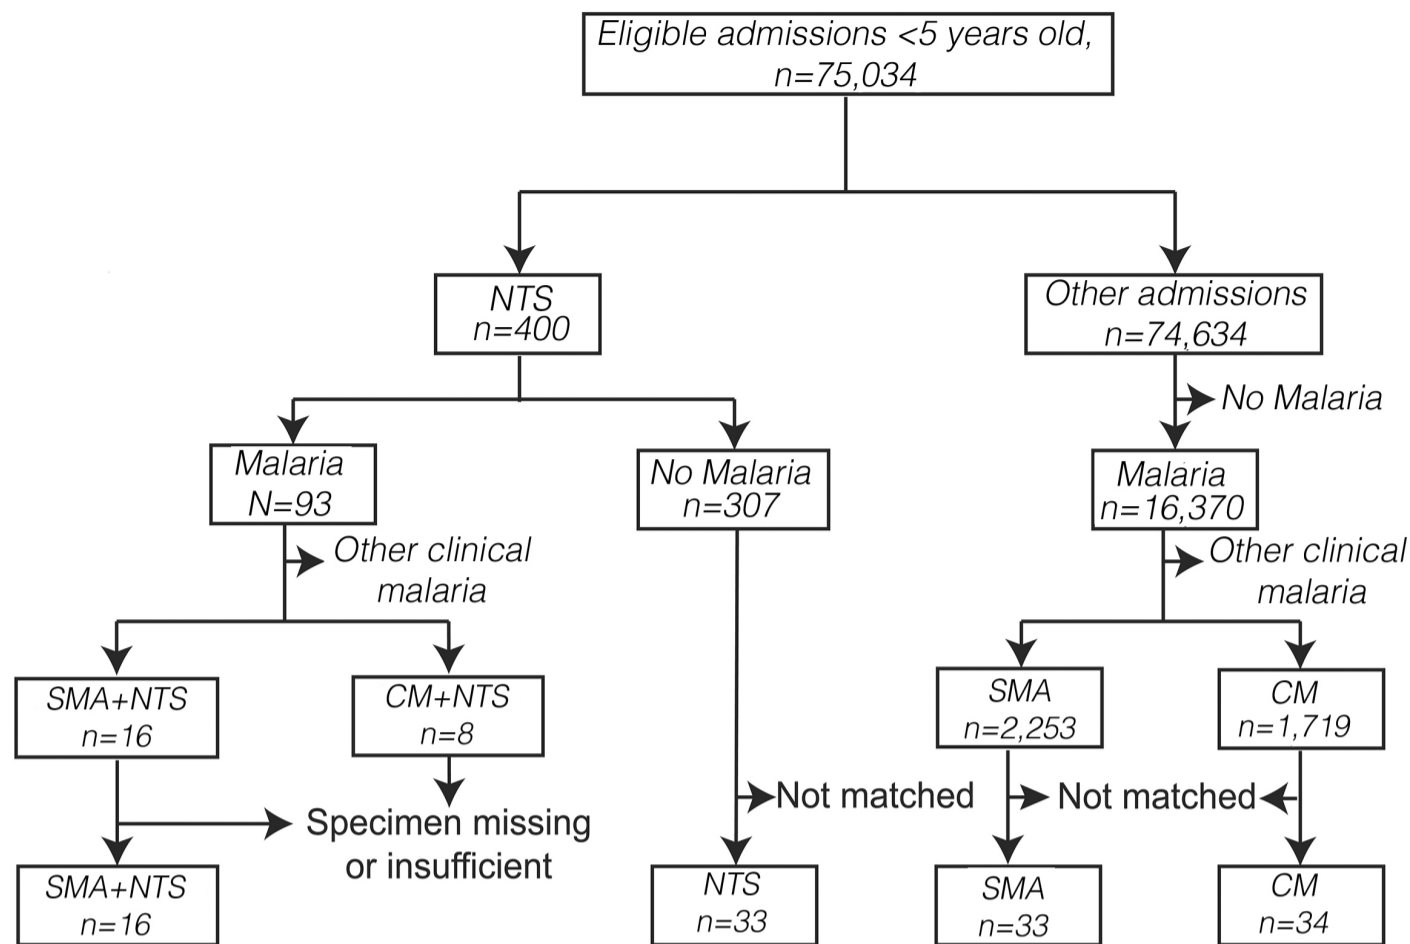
Eligible admissions <5 years old, n=75,034

NTS
n=400

Other admissions
n=74,634

No Malaria

Malaria
N=93

No Malaria
n=307

Malaria
n=16,370

Other clinical malaria

Other clinical malaria

SMA+NTS
n=16

CM+NTS
n=8

SMA
n=2,253

CM
n=1,719

Not matched

Not matched

Specimen missing or insufficient

SMA+NTS
n=16

NTS
n=33

SMA
n=33

CM
n=34